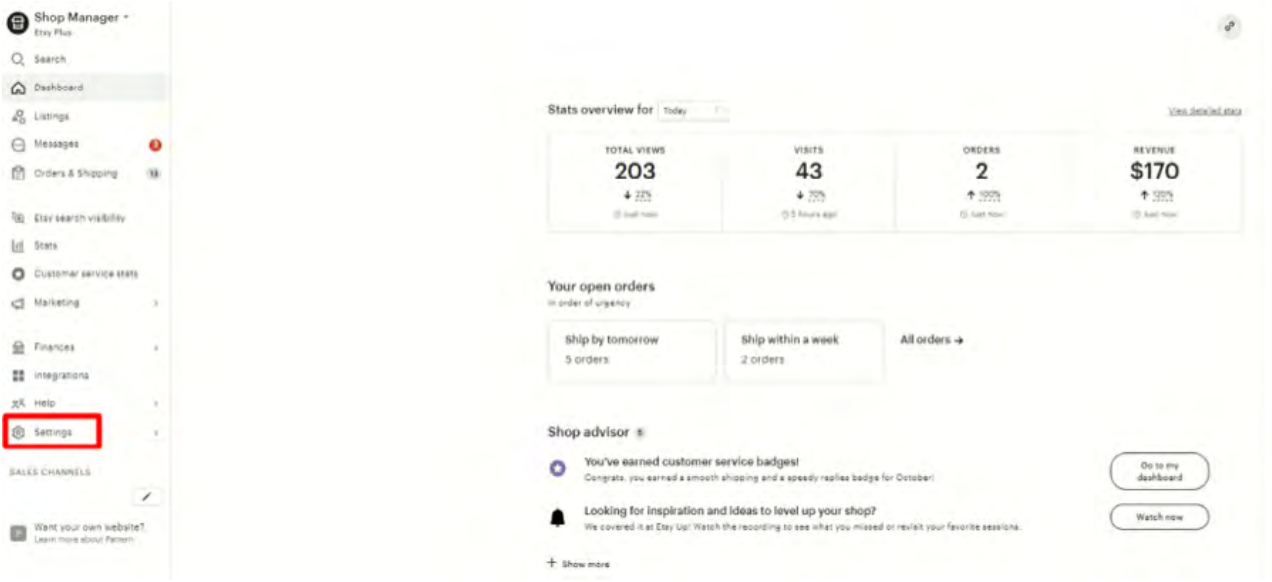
Shop Manager
Etsy Plus

Search
Dashboard
Listings
Messages 3
Orders & Shipping 13

Etsy search visibility
Stats
Customer service stats
Marketing

Finances
Integrations
Help
Settings

SALES CHANNELS

Want your own website?
Learn more about Pattern

Stats overview for Today

View detailed stats

| TOTAL VIEWS | VISITS | ORDERS | REVENUE |
|---|---|---|---|
| 203 | 43 | 2 | $170 |
| ↓ 22% | ↓ 70% | ↑ 100% | ↑ 120% |
| Just now | 5 hours ago | Just now | Just now |

Your open orders
In order of urgency

Ship by tomorrow
5 orders

Ship within a week
2 orders

All orders →

Shop advisor 5

You've earned customer service badges!
Congrats, you earned a smooth shipping and a speedy replies badge for October!

Go to my dashboard

Looking for inspiration and ideas to level up your shop?
We covered it at Etsy Up! Watch the recording to see what you missed or revisit your favorite sessions.

Watch now

+ Show more